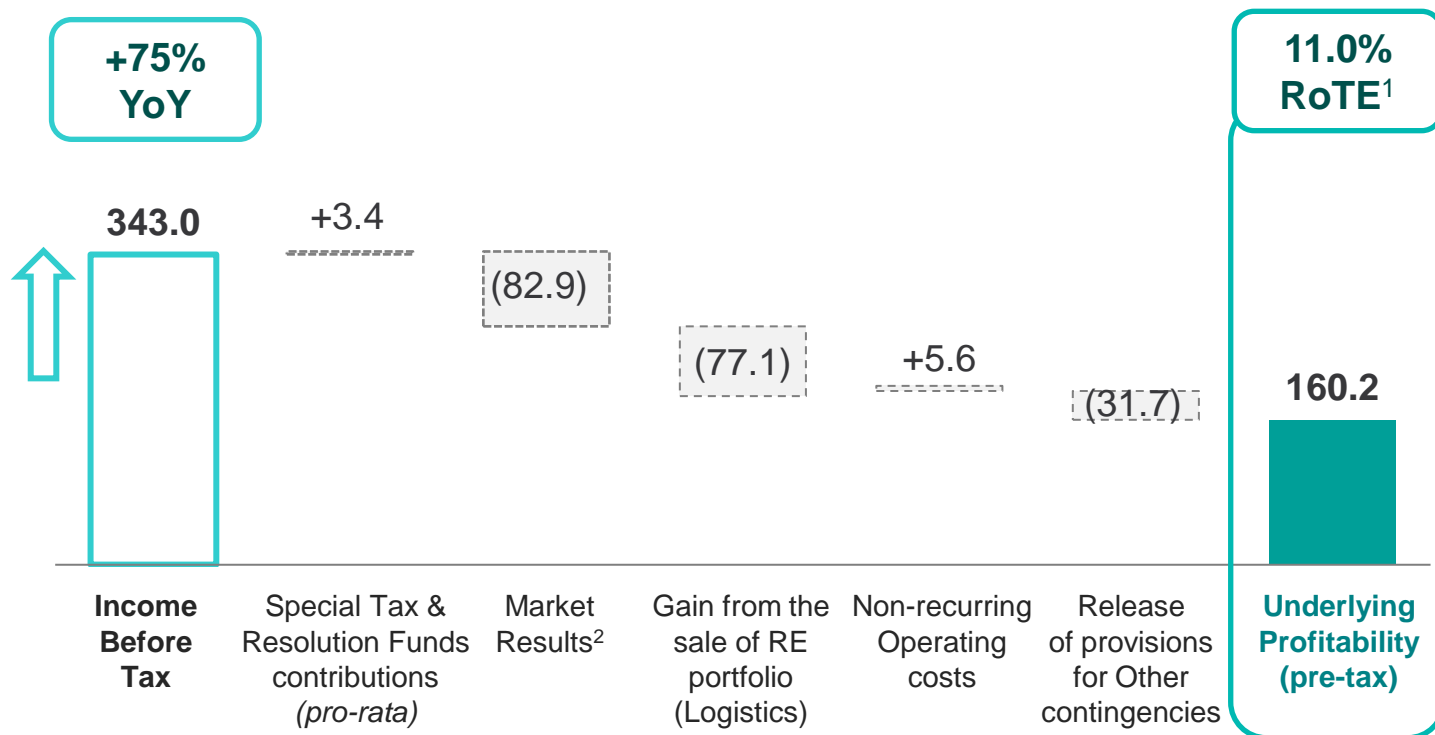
+75% YoY

11.0% RoTE$^1$

343.0

+3.4

(82.9)

(77.1)

+5.6

(31.7)

160.2

Income Before Tax

Special Tax & Resolution Funds contributions *(pro-rata)*

Market Results$^2$

Gain from the sale of RE portfolio (Logistics)

Non-recurring Operating costs

Release of provisions for Other contingencies

Underlying Profitability (pre-tax)